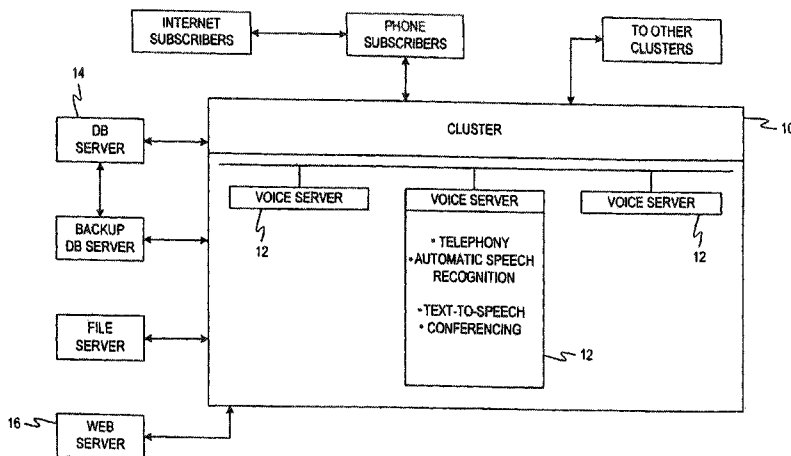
INTERNET SUBSCRIBERS

PHONE SUBSCRIBERS

TO OTHER CLUSTERS

14

DB SERVER

CLUSTER

10

VOICE SERVER

VOICE SERVER

VOICE SERVER

12

BACKUP DB SERVER

• TELEPHONY
• AUTOMATIC SPEECH RECOGNITION

• TEXT-TO-SPEECH
• CONFERENCING

12

FILE SERVER

12

16

WEB SERVER